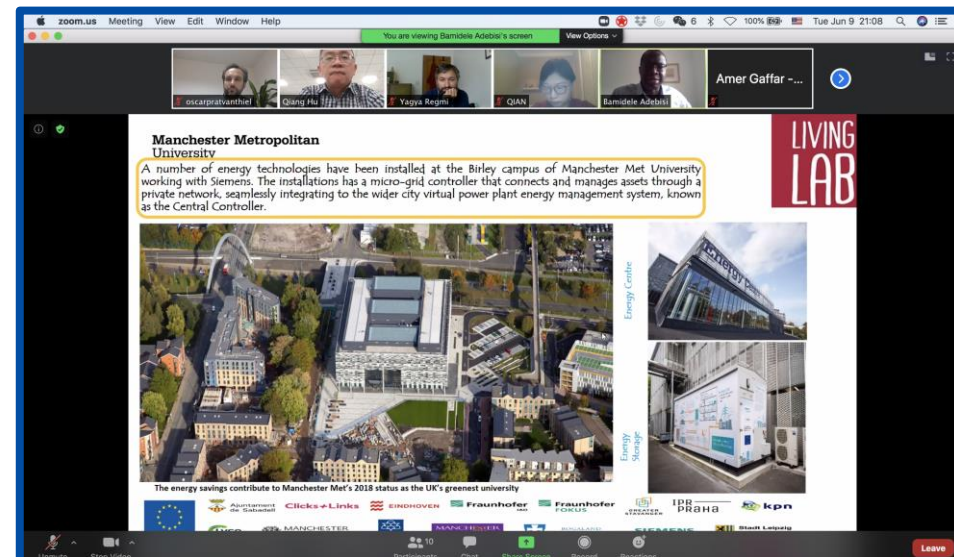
zoom.us Meeting View Edit Window Help

You are viewing Bamidele Adebisi's screen View Options

6 100% Tue Jun 9 21:08

oscarpratvanthiel Qiang Hu Yagya Regmi QIAN Bamidele Adebisi Amer Gaffar -...

Manchester Metropolitan University

LIVING LAB

A number of energy technologies have been installed at the Birley campus of Manchester Met University working with Siemens. The installations has a micro-grid controller that connects and manages assets through a private network, seamlessly integrating to the wider city virtual power plant energy management system, known as the Central Controller.

Energy Centre

Energy Storage

The energy savings contribute to Manchester Met's 2018 status as the UK's greenest university

Ajuntament de Sabadell Clicks+Links EINDHOVEN Fraunhofer Fraunhofer FOKUS GREATER STAVANGER IPR PRAHA kpn MANCHESTER SIEMENS Stadt Leipzig

Unmute Stop Video Participants 10 Chat Share Screen Record Reactions Leave